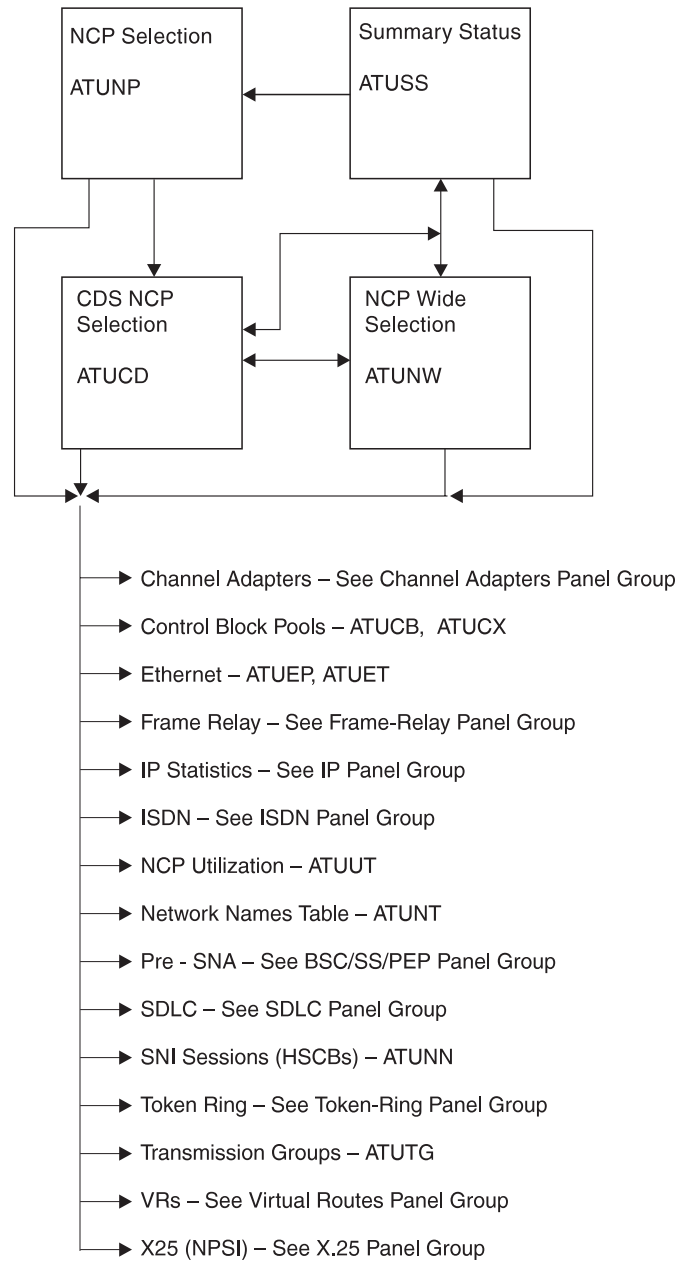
NCP Selection

ATUNP

Summary Status

ATUSS

CDS NCP Selection

ATUCD

NCP Wide Selection

ATUNW

Channel Adapters – See Channel Adapters Panel Group

Control Block Pools – ATUCB, ATUCX

Ethernet – ATUEP, ATUET

Frame Relay – See Frame-Relay Panel Group

IP Statistics – See IP Panel Group

ISDN – See ISDN Panel Group

NCP Utilization – ATUUT

Network Names Table – ATUNT

Pre - SNA – See BSC/SS/PEP Panel Group

SDLC – See SDLC Panel Group

SNI Sessions (HSCBs) – ATUNN

Token Ring – See Token-Ring Panel Group

Transmission Groups – ATUTG

VRs – See Virtual Routes Panel Group

X25 (NPSI) – See X.25 Panel Group